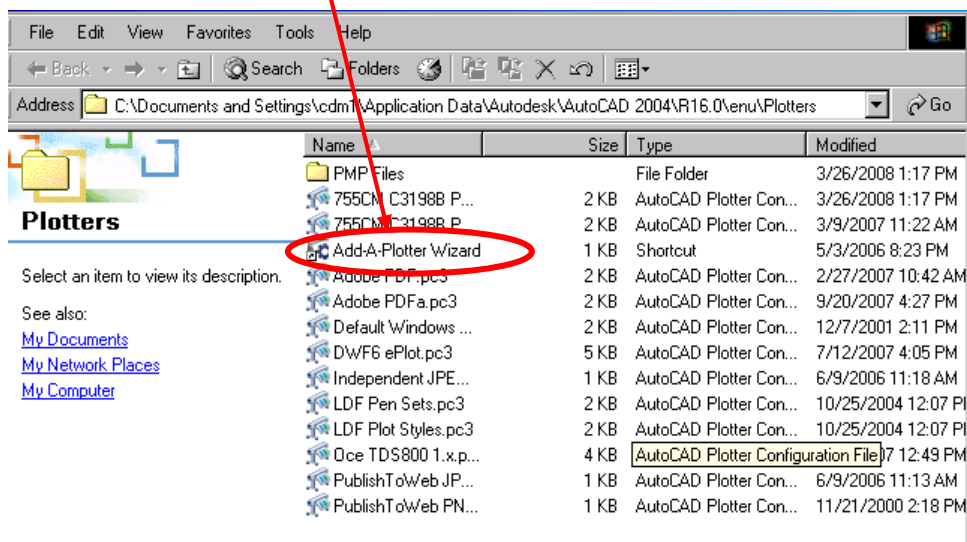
File Edit View Favorites Tools Help

Back Search Folders

Address C:\Documents and Settings\cdm1\Application Data\Autodesk\AutoCAD 2004\R16.0\enu\Plotters Go

Plotters

Select an item to view its description.

See also:
My Documents
My Network Places
My Computer

| Name | Size | Type | Modified |
|---|---|---|---|
| PMP Files | | File Folder | 3/26/2008 1:17 PM |
| 755CM C3198B P... | 2 KB | AutoCAD Plotter Con... | 3/26/2008 1:17 PM |
| 755CM C3198B P... | 2 KB | AutoCAD Plotter Con... | 3/9/2007 11:22 AM |
| Add-A-Plotter Wizard | 1 KB | Shortcut | 5/3/2006 8:23 PM |
| Adobe PDF.pc3 | 2 KB | AutoCAD Plotter Con... | 2/27/2007 10:42 AM |
| Adobe PDFa.pc3 | 2 KB | AutoCAD Plotter Con... | 9/20/2007 4:27 PM |
| Default Windows ... | 2 KB | AutoCAD Plotter Con... | 12/7/2001 2:11 PM |
| DWF6 ePlot.pc3 | 5 KB | AutoCAD Plotter Con... | 7/12/2007 4:05 PM |
| Independent JPE... | 1 KB | AutoCAD Plotter Con... | 6/9/2006 11:18 AM |
| LDF Pen Sets.pc3 | 2 KB | AutoCAD Plotter Con... | 10/25/2004 12:07 PM |
| LDF Plot Styles.pc3 | 2 KB | AutoCAD Plotter Con... | 10/25/2004 12:07 PM |
| Oce TDS800 1.x.p... | 4 KB | AutoCAD Plotter Configuration File | 7 12:49 PM |
| PublishToWeb JP... | 1 KB | AutoCAD Plotter Con... | 6/9/2006 11:13 AM |
| PublishToWeb PN... | 1 KB | AutoCAD Plotter Con... | 11/21/2000 2:18 PM |